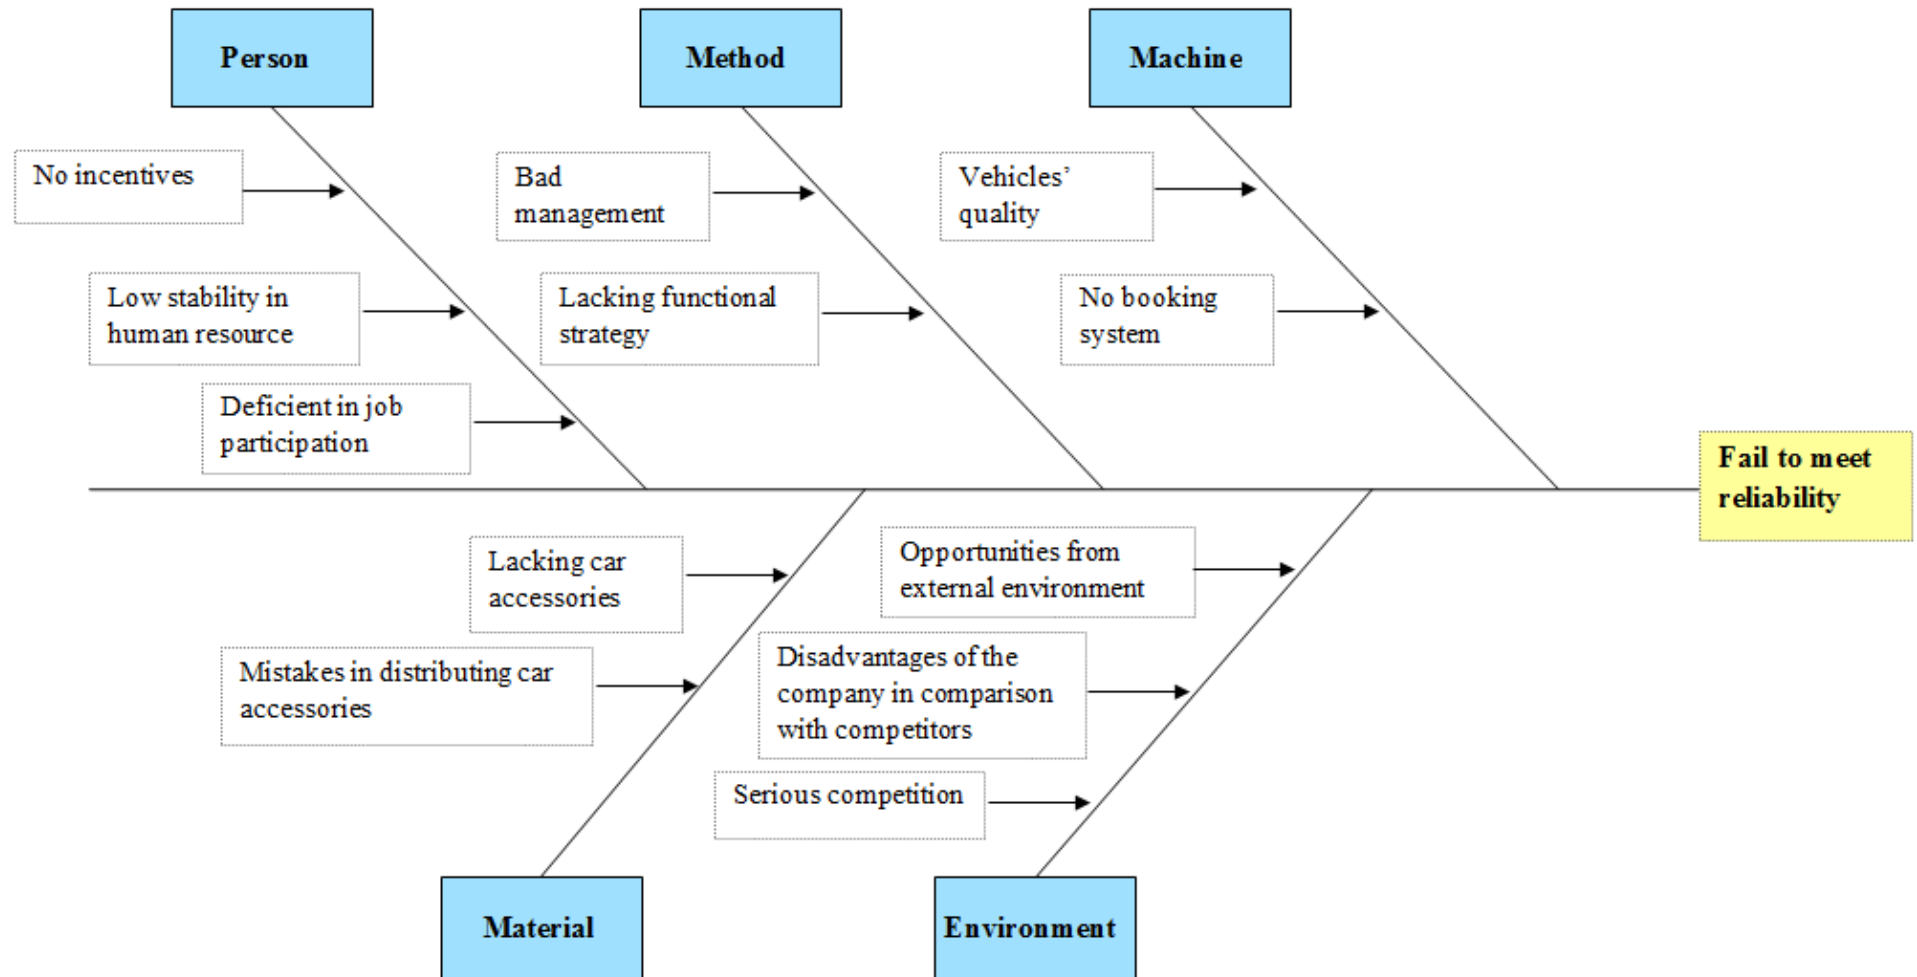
Person

Method

Machine

No incentives

Low stability in human resource

Deficient in job participation

Bad management

Lacking functional strategy

Vehicles' quality

No booking system

Fail to meet reliability

Lacking car accessories

Mistakes in distributing car accessories

Opportunities from external environment

Disadvantages of the company in comparison with competitors

Serious competition

Material

Environment